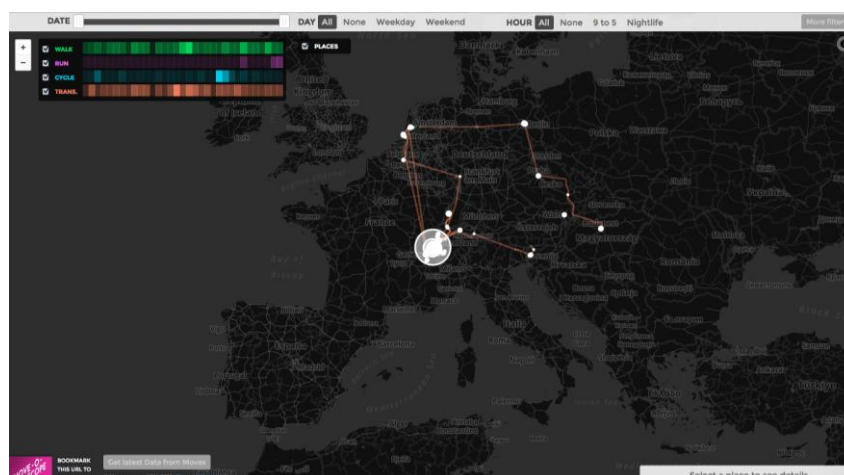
DATE

DAY All None Weekday Weekend

HOUR All None 9 to 5 Nightlife

More filters

+
−

WALK
RUN
CYCLE
TRANS.

PLACES

Bay of Biscay

France

Berlin

München

Magyarország

Italia

Roma

Napoli

România

Србија

Barcelona

BOOKMARK THIS URL TO

Get latest Data from Moves

Select a place to see details